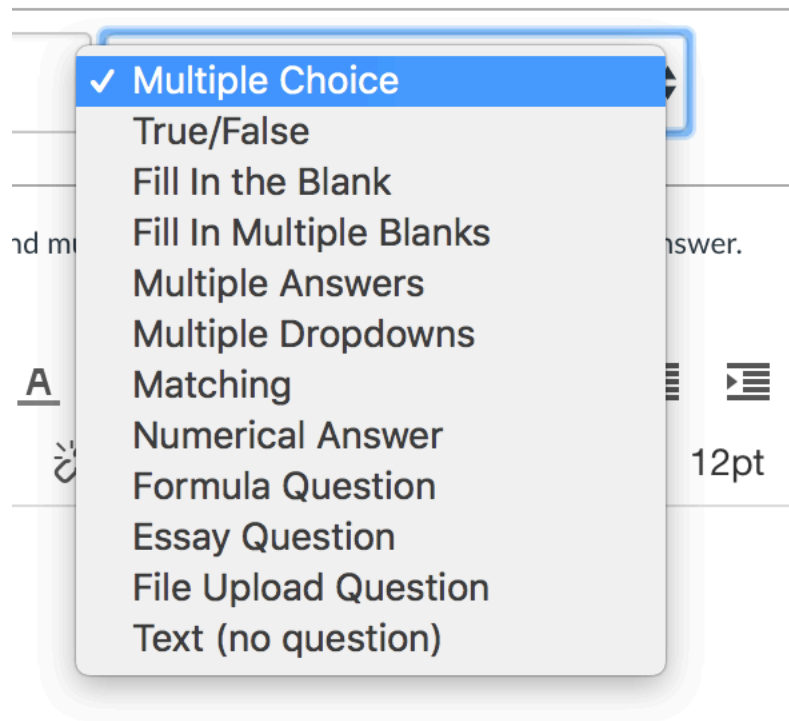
✓ Multiple Choice
True/False
Fill In the Blank
Fill In Multiple Blanks
Multiple Answers
Multiple Dropdowns
Matching
Numerical Answer
Formula Question
Essay Question
File Upload Question
Text (no question)

nd m

nswer.

A

12pt